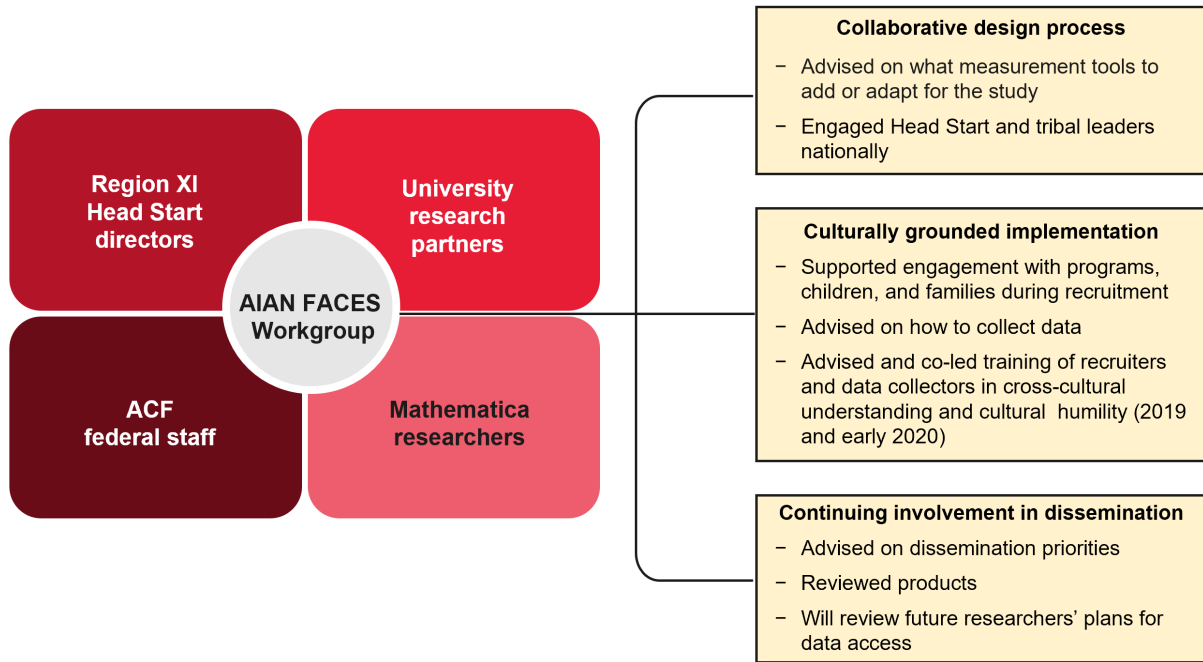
Region XI Head Start directors

University research partners

AIAN FACES Workgroup

ACF federal staff

Mathematica researchers

Collaborative design process
− Advised on what measurement tools to add or adapt for the study
− Engaged Head Start and tribal leaders nationally

Culturally grounded implementation
− Supported engagement with programs, children, and families during recruitment
− Advised on how to collect data
− Advised and co-led training of recruiters and data collectors in cross-cultural understanding and cultural humility (2019 and early 2020)

Continuing involvement in dissemination
− Advised on dissemination priorities
− Reviewed products
− Will review future researchers' plans for data access